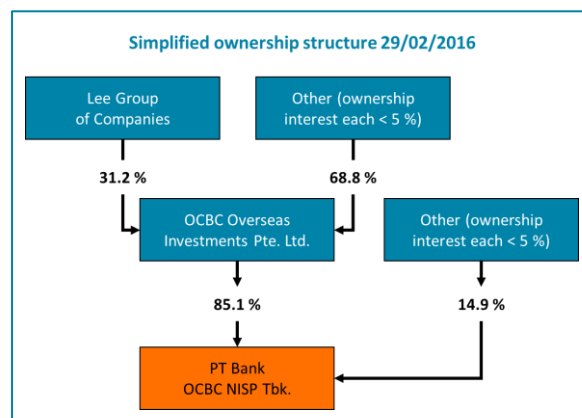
Simplified ownership structure 29/02/2016

Lee Group of Companies

Other (ownership interest each < 5 %)

31.2 %

68.8 %

OCBC Overseas Investments Pte. Ltd.

Other (ownership interest each < 5 %)

85.1 %

14.9 %

PT Bank OCBC NISP Tbk.